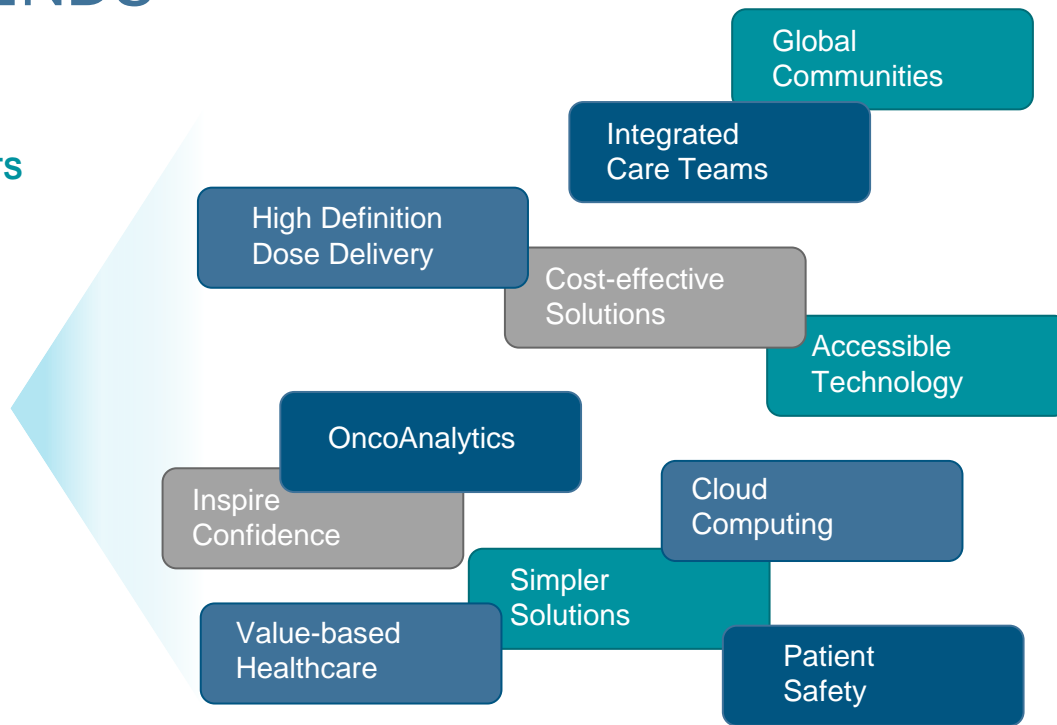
ENDS

rs

Global Communities

Integrated Care Teams

High Definition Dose Delivery

Cost-effective Solutions

Accessible Technology

OncoAnalytics

Inspire Confidence

Cloud Computing

Simpler Solutions

Value-based Healthcare

Patient Safety